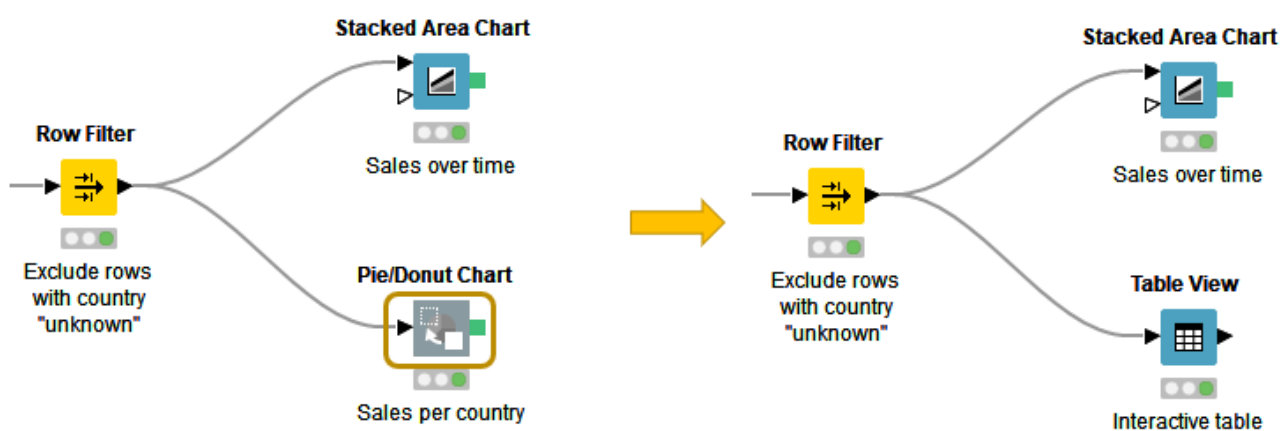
Stacked Area Chart

Sales over time

Row Filter

Exclude rows with country "unknown"

Pie/Donut Chart

Sales per country

Stacked Area Chart

Sales over time

Row Filter

Exclude rows with country "unknown"

Table View

Interactive table